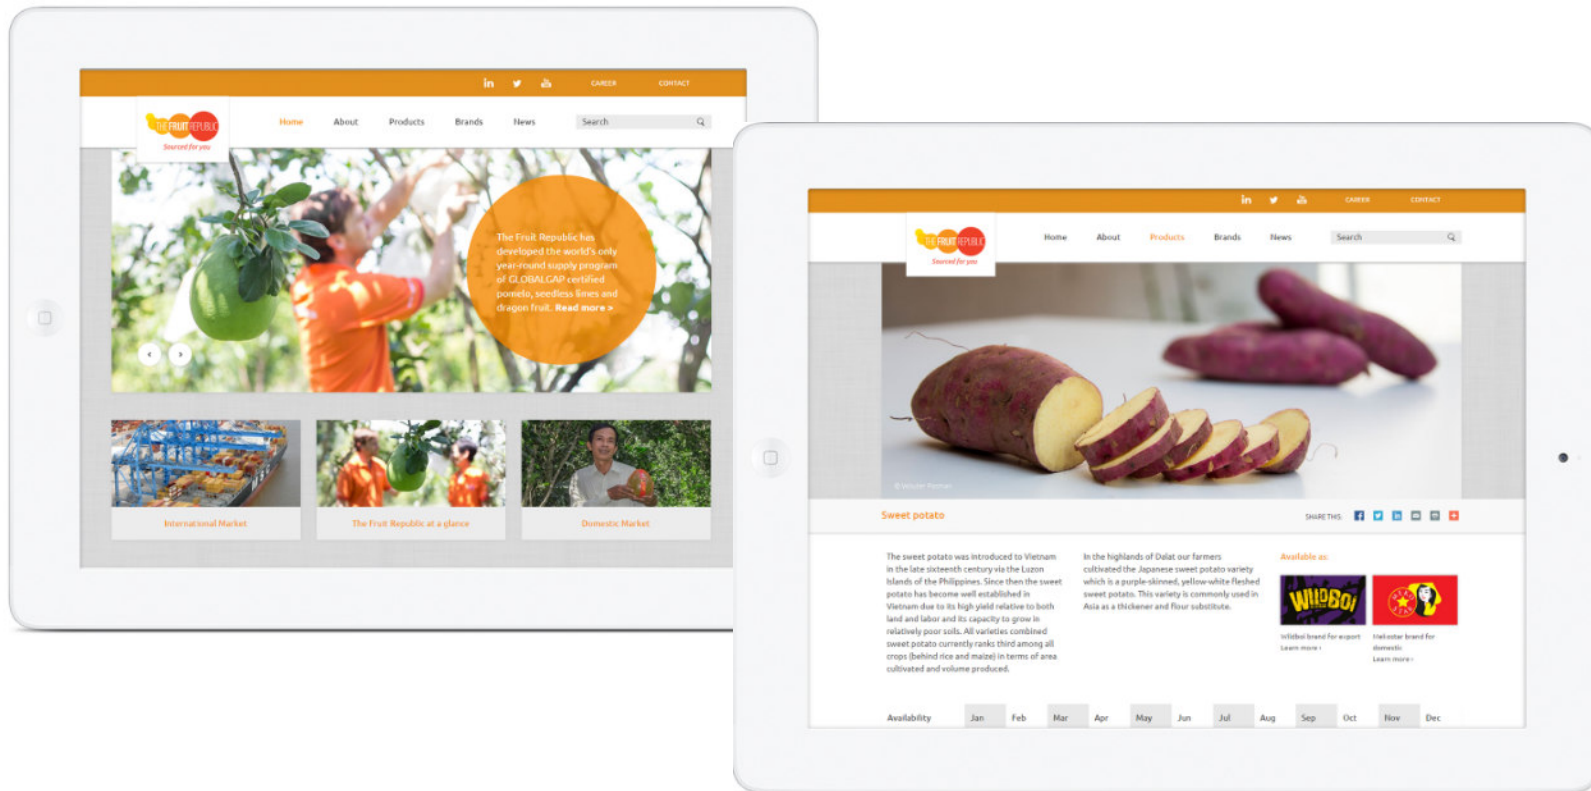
CAREER CONTACT

THE FRUIT REPUBLIC
Sourced for you

Home About Products Brands News Search

The Fruit Republic has developed the world's only year-round supply program of GLOBALGAP certified pomelo, seedless limes and dragon fruit. Read more »

International Market

The Fruit Republic at a glance

Domestic Market

CAREER CONTACT

THE FRUIT REPUBLIC
Sourced for you

Home About Products Brands News Search

Sweet potato

SHARE THIS:

The sweet potato was introduced to Vietnam in the late sixteenth century via the Luzon Islands of the Philippines. Since then the sweet potato has become well established in Vietnam due to its high yield relative to both land and labor and its capacity to grow in relatively poor soils. All varieties combined sweet potato currently ranks third among all crops (behind rice and maize) in terms of area cultivated and volume produced.

In the highlands of Dalat our farmers cultivated the Japanese sweet potato variety which is a purple-skinned, yellow-white fleshed sweet potato. This variety is commonly used in Asia as a thickener and flour substitute.

Available as:

WILDBOI

Wildboi brand for export
Learn more ›

Nekostar brand for domestic
Learn more ›

| Availability | Jan | Feb | Mar | Apr | May | Jun | Jul | Aug | Sep | Oct | Nov | Dec |